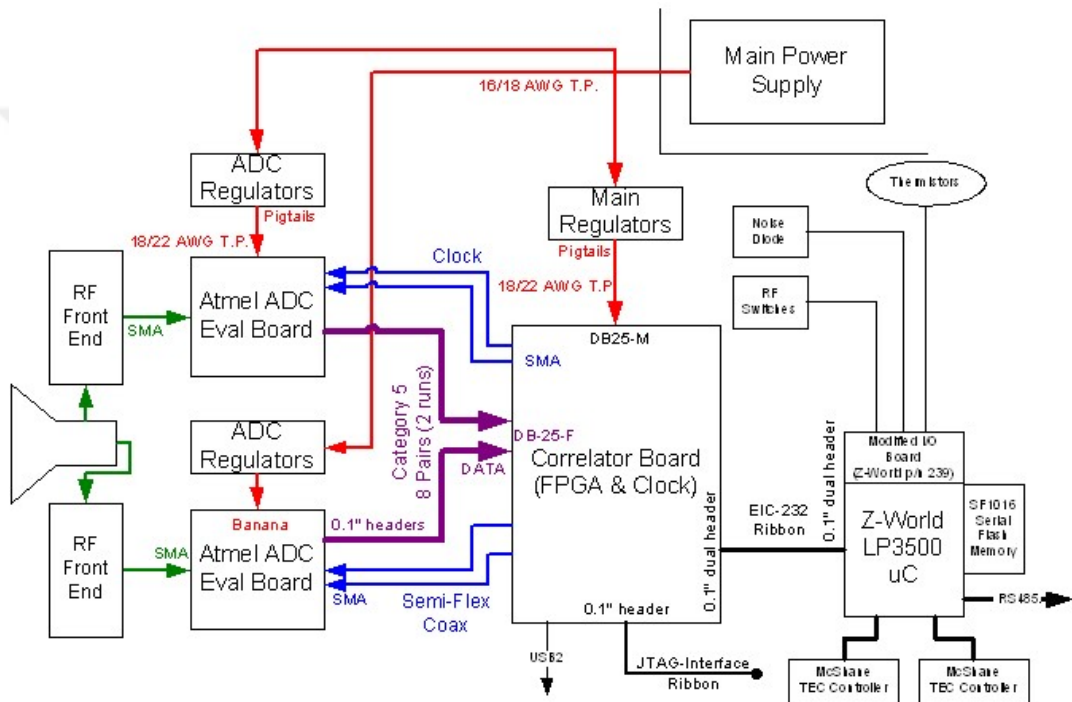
Main Power Supply

16/18 AWG T.P.

ADC Regulators

Pigtails

18/22 AWG T.P.

Main Regulators

Pigtails

18/22 AWG T.P.

Clock

Thermistors

Noise Diode

RF Switches

RF Front End

SMA

Atmel ADC Eval Board

DB25-M

SMA

Category 5
8 Pairs (2 runs)

ADC Regulators

DB-25-F

DATA

Correlator Board (FPGA & Clock)

Modified I/O Board (Z-World p/n 239)

0.1" dual header

0.1" dual header

EIC-232 Ribbon

Z-World LP3500 uC

SF1016 Serial Flash Memory

RF Front End

SMA

Banana

0.1" headers

Atmel ADC Eval Board

SMA

Semi-Flex Coax

0.1" header

RS485

USB2

JTAG-Interface Ribbon

McShane TEC Controller

McShane TEC Controller